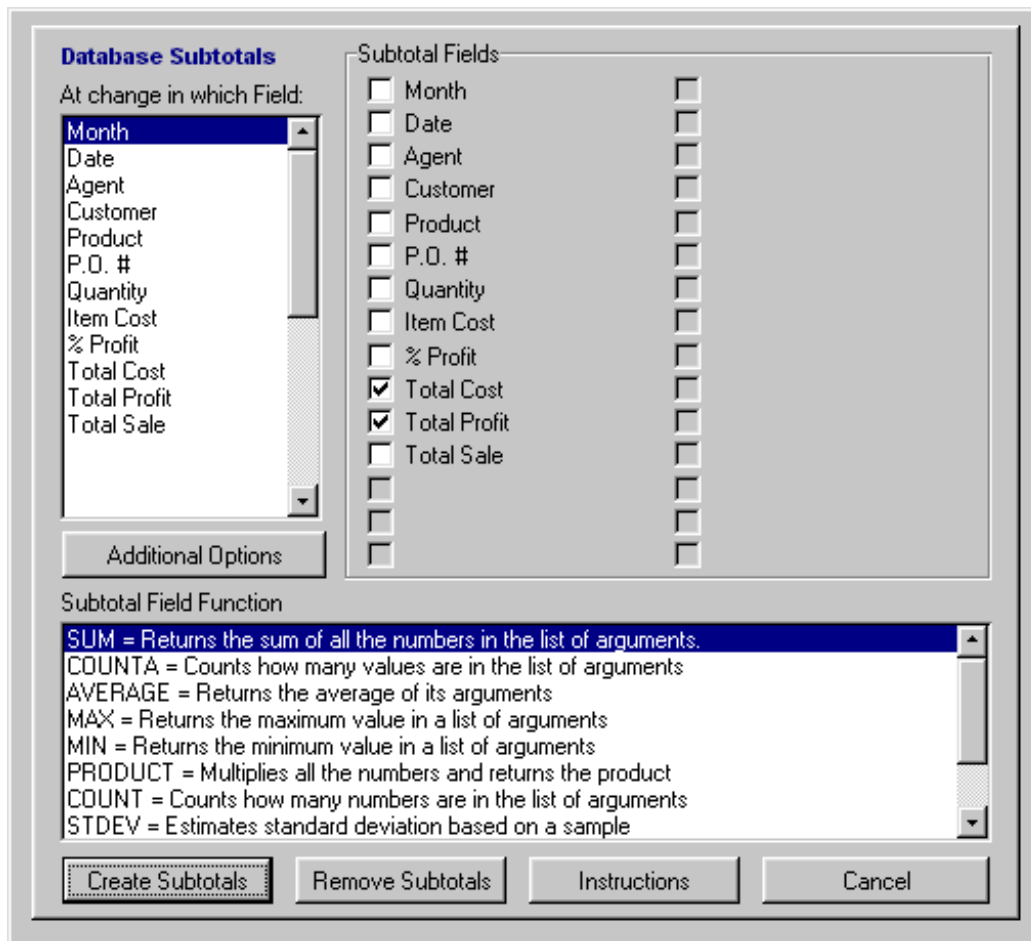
Database Subtotals

At change in which Field:

Month
Date
Agent
Customer
Product
P.O. #
Quantity
Item Cost
% Profit
Total Cost
Total Profit
Total Sale

Additional Options

Subtotal Fields

Month
Date
Agent
Customer
Product
P.O. #
Quantity
Item Cost
% Profit
Total Cost
Total Profit
Total Sale

Subtotal Field Function

SUM = Returns the sum of all the numbers in the list of arguments.
COUNTA = Counts how many values are in the list of arguments
AVERAGE = Returns the average of its arguments
MAX = Returns the maximum value in a list of arguments
MIN = Returns the minimum value in a list of arguments
PRODUCT = Multiplies all the numbers and returns the product
COUNT = Counts how many numbers are in the list of arguments
STDEV = Estimates standard deviation based on a sample

Create Subtotals
Remove Subtotals
Instructions
Cancel